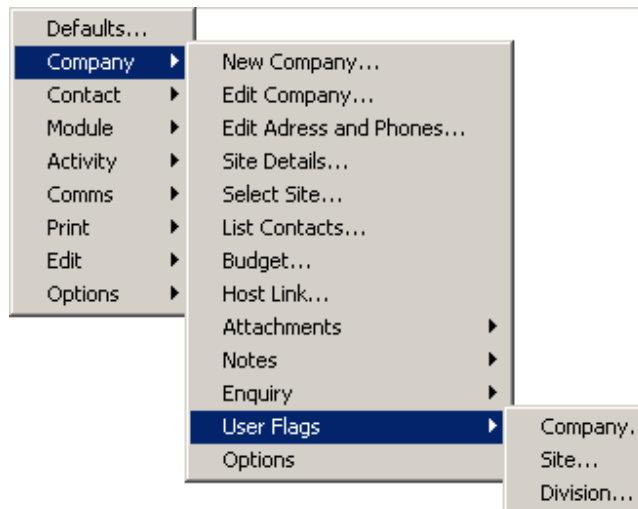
Defaults...
Company
Contact
Module
Activity
Comms
Print
Edit
Options

New Company...
Edit Company...
Edit Adress and Phones...
Site Details...
Select Site...
List Contacts...
Budget...
Host Link...
Attachments
Notes
Enquiry
User Flags
Options

Company...
Site...
Division...